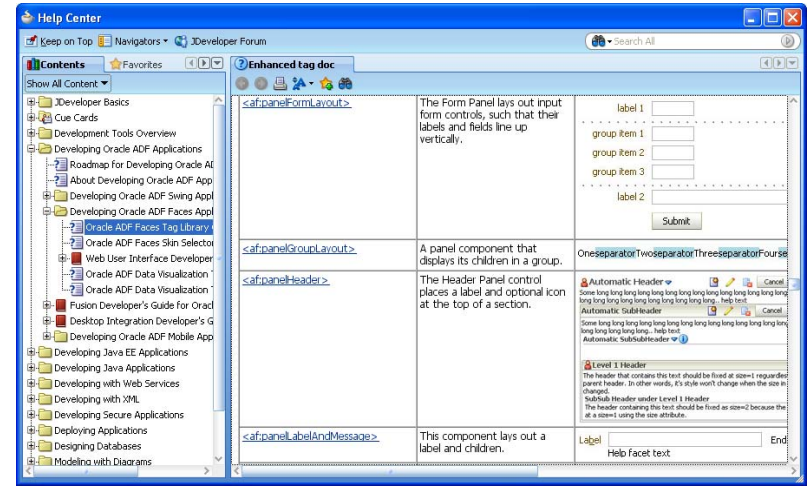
Help Center

Keep on Top Navigators JDeveloper Forum

Search All

Contents Favorites

Show All Content

JDeveloper Basics
Cue Cards
Development Tools Overview
Developing Oracle ADF Applications
Roadmap for Developing Oracle AD
About Developing Oracle ADF App
Developing Oracle ADF Swing App
Developing Oracle ADF Faces Appl
Oracle ADF Faces Tag Library
Oracle ADF Faces Skin Selector
Web User Interface Developer
Oracle ADF Data Visualization
Oracle ADF Data Visualization
Fusion Developer's Guide for Oracl
Desktop Integration Developer's G
Developing Oracle ADF Mobile App
Developing Java EE Applications
Developing Java Applications
Developing with Web Services
Developing with XML
Developing Secure Applications
Deploying Applications
Designing Databases
Modeling with Diagrams

Enhanced tag doc

| <af:panelFormLayout> | The Form Panel lays out input form controls, such that their labels and fields line up vertically. | label 1<br>group item 1<br>group item 2<br>group item 3<br>label 2<br>Submit |
|---|---|---|
| <af:panelGroupLayout> | A panel component that displays its children in a group. | OneseparatorTwoseparatorThreeseparatorFourse |
| <af:panelHeader> | The Header Panel control places a label and optional icon at the top of a section. | Automatic Header Cancel<br>Some long long long long long long long long long long long long long long long long long long long... help text<br>Automatic SubHeader Cancel<br>Some long long long long long long long long long long long long long long long long... help text<br>Automatic SubSubHeader<br>Level 1 Header<br>The header that contains this text should be fixed at size=1 regardless parent header. In other words, it's style won't change when the size in changed.<br>SubSub Header under Level 1 Header<br>The header containing this text should be fixed as size=2 because the at a size=1 using the size attribute. |
| <af:panelLabelAndMessage> | This component lays out a label and children. | Label End<br>Help facet text |